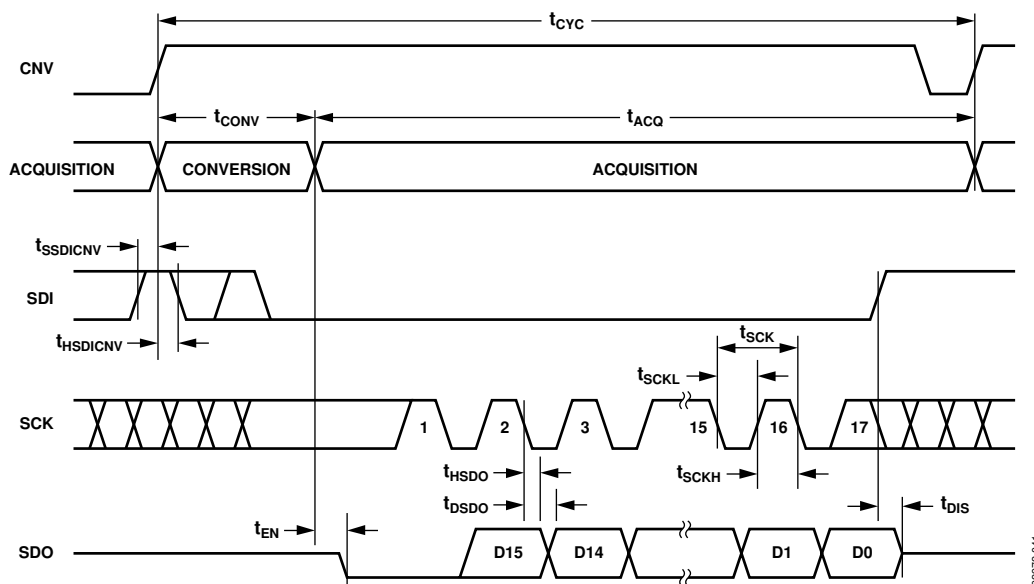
$t_{CYC}$

CNV

$t_{CONV}$

$t_{ACQ}$

ACQUISITION

CONVERSION

ACQUISITION

$t_{SSDICNV}$

SDI

$t_{HSDICNV}$

$t_{SCK}$

$t_{SCKL}$

SCK

1

2

3

15

16

17

$t_{HSDO}$

$t_{SCKH}$

$t_{DSDO}$

$t_{EN}$

$t_{DIS}$

SDO

D15

D14

D1

D0

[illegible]